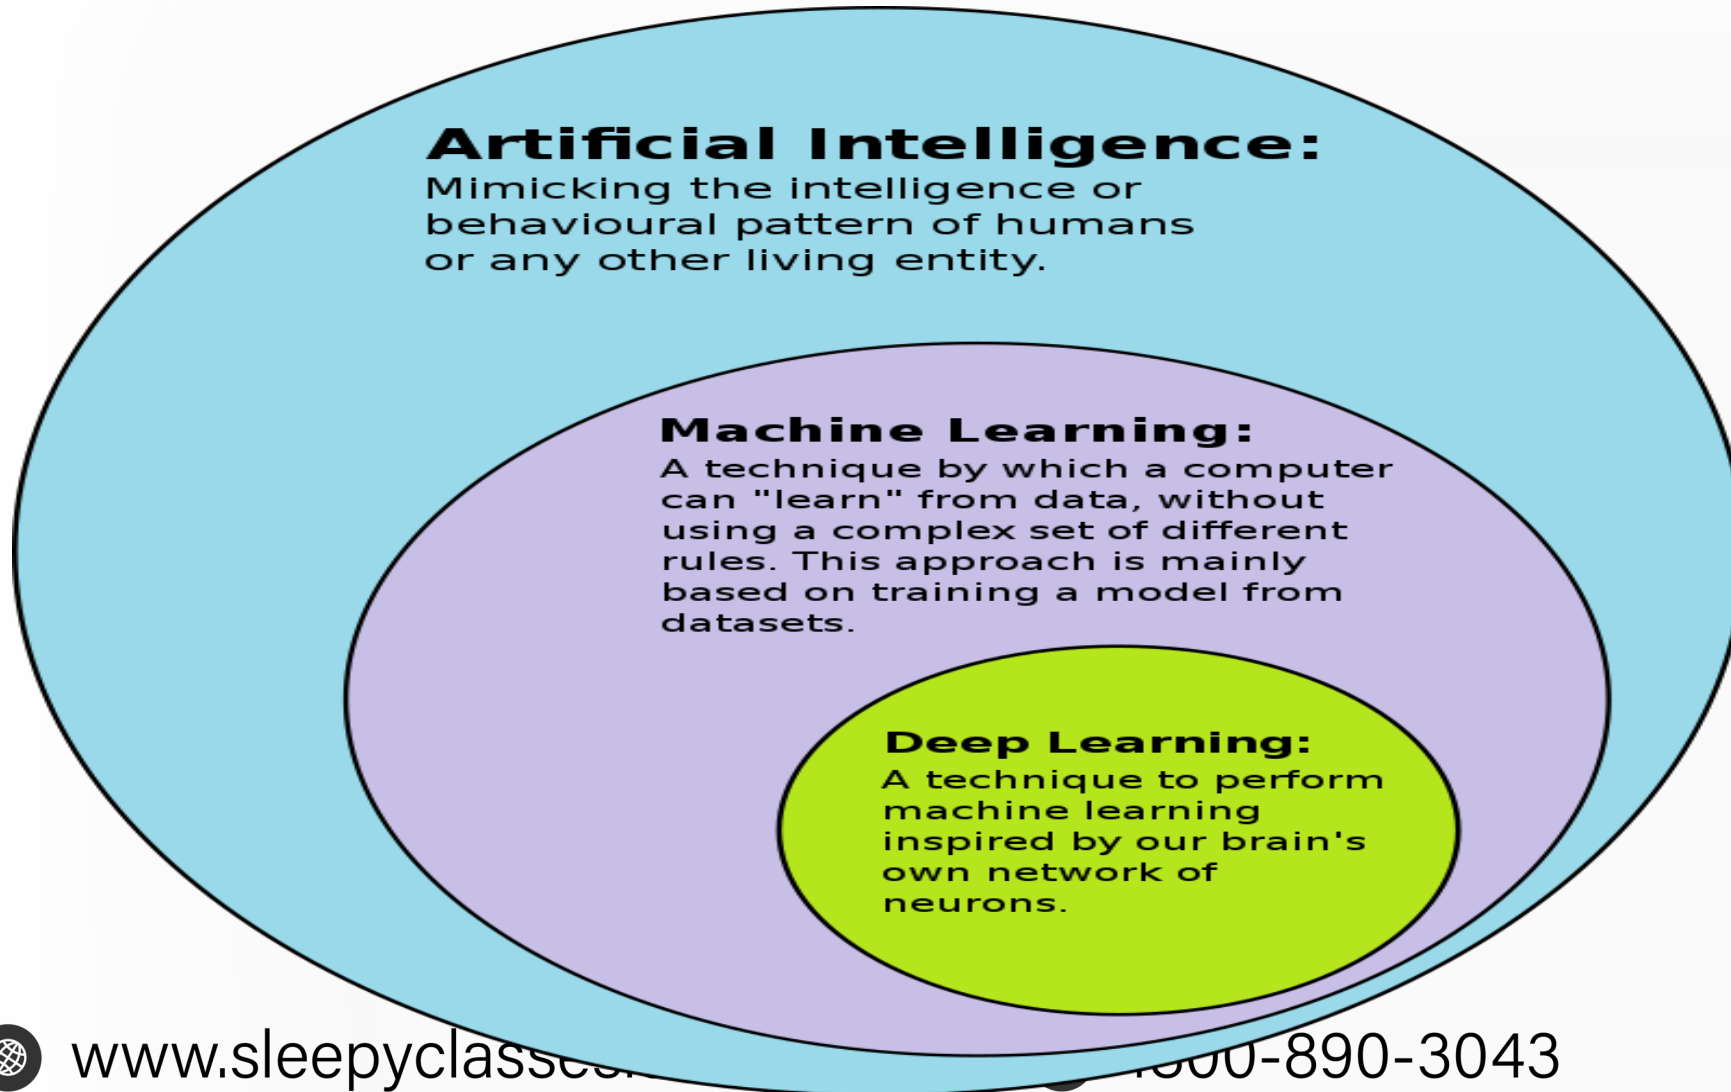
Artificial Intelligence:
Mimicking the intelligence or behavioural pattern of humans or any other living entity.

Machine Learning:
A technique by which a computer can "learn" from data, without using a complex set of different rules. This approach is mainly based on training a model from datasets.

Deep Learning:
A technique to perform machine learning inspired by our brain's own network of neurons.

www.sleepyclass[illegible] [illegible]00-890-3043